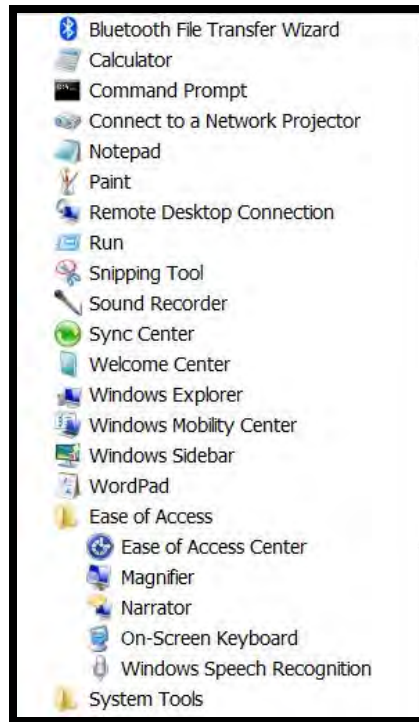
Bluetooth File Transfer Wizard
Calculator
Command Prompt
Connect to a Network Projector
Notepad
Paint
Remote Desktop Connection
Run
Snipping Tool
Sound Recorder
Sync Center
Welcome Center
Windows Explorer
Windows Mobility Center
Windows Sidebar
WordPad
Ease of Access
Ease of Access Center
Magnifier
Narrator
On-Screen Keyboard
Windows Speech Recognition
System Tools